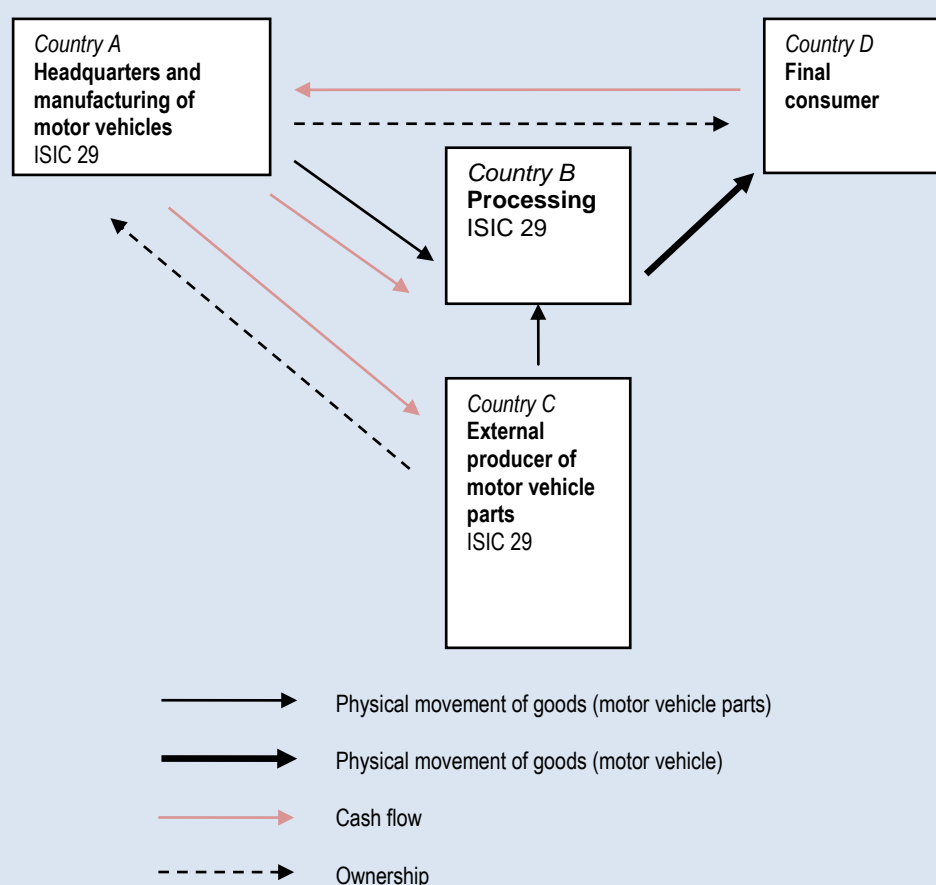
Country A
**Headquarters and manufacturing of motor vehicles**
ISIC 29

Country D
**Final consumer**

Country B
**Processing**
ISIC 29

Country C
**External producer of motor vehicle parts**
ISIC 29

Physical movement of goods (motor vehicle parts)

Physical movement of goods (motor vehicle)

Cash flow

Ownership